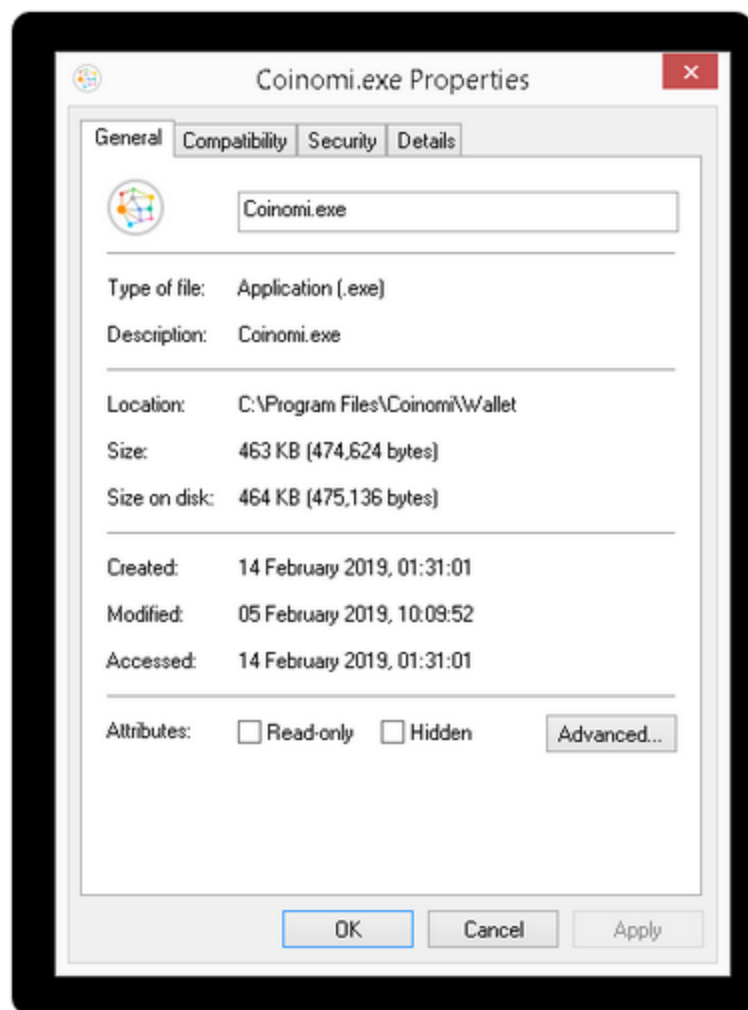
Coinomi.exe Properties

×

General Compatibility Security Details

Coinomi.exe

Type of file: Application (.exe)

Description: Coinomi.exe

Location: C:\Program Files\Coinomi\Wallet

Size: 463 KB (474,624 bytes)

Size on disk: 464 KB (475,136 bytes)

Created: 14 February 2019, 01:31:01

Modified: 05 February 2019, 10:09:52

Accessed: 14 February 2019, 01:31:01

Attributes: Read-only Hidden Advanced...

OK Cancel Apply